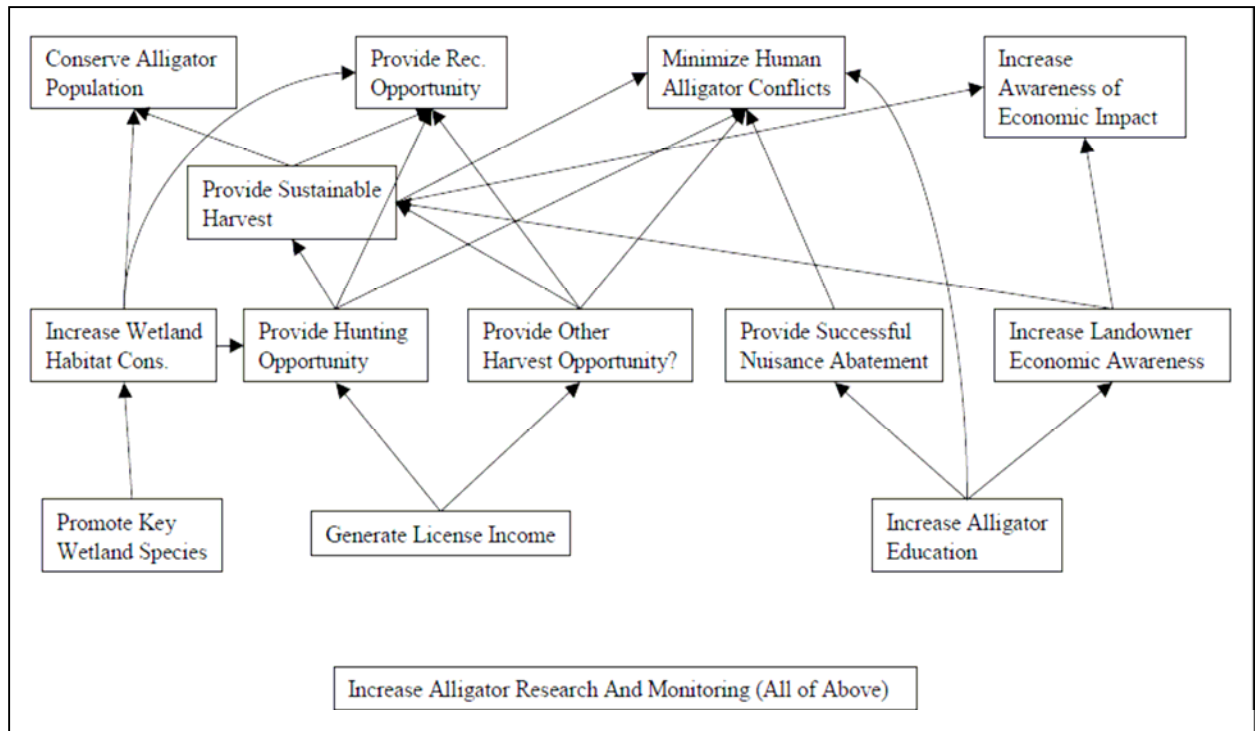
Conserve Alligator Population

Provide Rec. Opportunity

Minimize Human Alligator Conflicts

Increase Awareness of Economic Impact

Provide Sustainable Harvest

Increase Wetland Habitat Cons.

Provide Hunting Opportunity

Provide Other Harvest Opportunity?

Provide Successful Nuisance Abatement

Increase Landowner Economic Awareness

Promote Key Wetland Species

Generate License Income

Increase Alligator Education

Increase Alligator Research And Monitoring (All of Above)